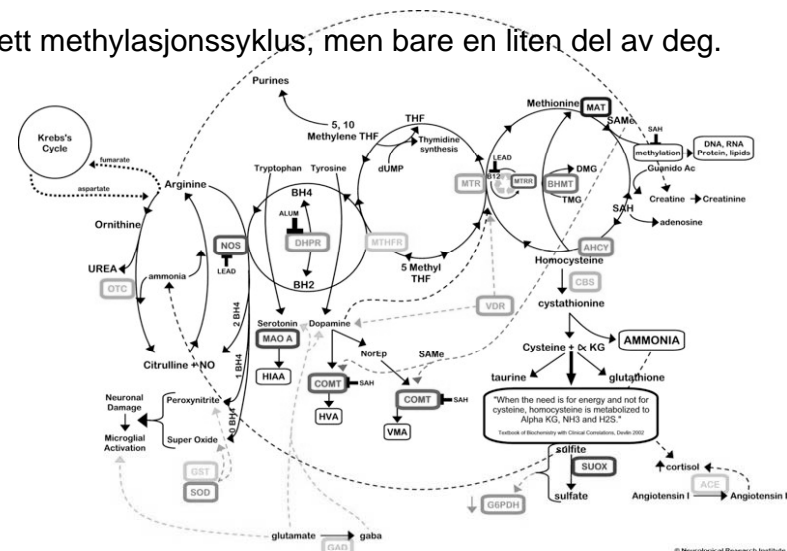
ett methylasjonssyklus, men bare en liten del av deg.

Purines

5, 10 Methylene THF

THF

Thymidine synthesis

dUMP

Methionine

MAT

SAMe

SAH

methylation

DNA, RNA Protein, lipids

Guanido Ac

Creatine → Creatinine

adenosine

SAH

Krebs's Cycle

fumarate

aspartate

Arginine

Tryptophan

Tyrosine

BH4

ALUM

DHPR

BH2

MTHFR

MTR

LEAD

B12

MTRR

BHMT

DMG

TMG

AHCY

Homocysteine

CBS

cystathionine

5 Methyl THF

Ornithine

UREA

ammonia

OTC

NOS

LEAD

2 BH4

1 BH4

0 BH4

Citrulline + NO

Serotonin

Dopamine

MAO A

HIAA

VDR

Norep

SAMe

COMT

SAH

HVA

COMT

SAH

VMA

Cysteine + ∝ KG

AMMONIA

taurine

glutathione

"When the need is for energy and not for cysteine, homocysteine is metabolized to Alpha KG, NH3 and H2S."

Textbook of Biochemistry with Clinical Correlations, Devlin 2002

sulfite

SUOX

sulfate

cortisol

ACE

Angiotensin I

Angiotensin II

Neuronal Damage

Microglial Activation

Peroxynitrite

Super Oxide

GST

SOD

G6PDH

glutamate

gaba

GAD

© Neurological Research Institute